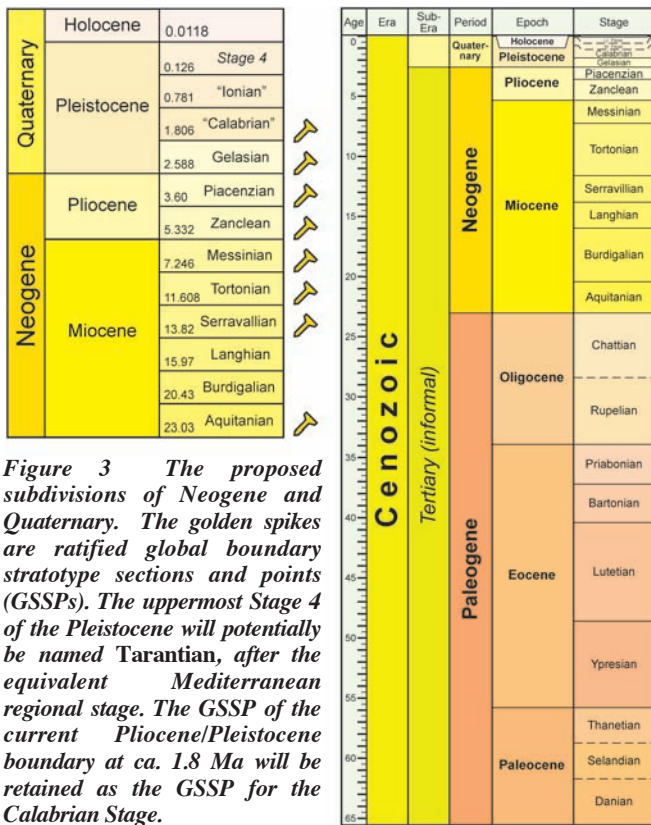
| | | | |
|---|---|---|---|
| | Holocene | 0.0118 | |
| Quaternary | Pleistocene | 0.126 | Stage 4 |
| | | 0.781 | "Ionian" |
| | | 1.806 | "Calabrian" |
| | | 2.588 | Gelasian |
| Neogene | Pliocene | 3.60 | Piacenzian |
| | | 5.332 | Zanclean |
| | Miocene | 7.246 | Messinian |
| | | 11.608 | Tortonian |
| | | 13.82 | Serravallian |
| | | 15.97 | Langhian |
| | | 20.43 | Burdigalian |
| | | 23.03 | Aquitanian |

*Figure 3 The proposed subdivisions of Neogene and Quaternary. The golden spikes are ratified global boundary stratotype sections and points (GSSPs). The uppermost Stage 4 of the Pleistocene will potentially be named* **Tarantian***, after the equivalent Mediterranean regional stage. The GSSP of the current Pliocene/Pleistocene boundary at ca. 1.8 Ma will be retained as the GSSP for the Calabrian Stage.*

| Age | Era | Sub-Era | Period | Epoch | Stage |
|---|---|---|---|---|---|
| 0 | Cenozoic | Tertiary (informal) | Quaternary | Holocene | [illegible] |
| | | | | Pleistocene | Calabrian, Gelasian |
| 5 | | | Neogene | Pliocene | Piacenzian |
| | | | | | Zanclean |
| | | | | Miocene | Messinian |
| 10 | | | | | Tortonian |
| 15 | | | | | Serravallian |
| | | | | | Langhian |
| 20 | | | | | Burdigalian |
| | | | | | Aquitanian |
| 25 | | | Paleogene | Oligocene | Chattian |
| 30 | | | | | Rupelian |
| 35 | | | | Eocene | Priabonian |
| | | | | | Bartonian |
| 40 | | | | | Lutetian |
| 45 | | | | | |
| 50 | | | | | Ypresian |
| 55 | | | | Paleocene | Thanetian |
| 60 | | | | | Selandian |
| 65 | | | | | Danian |